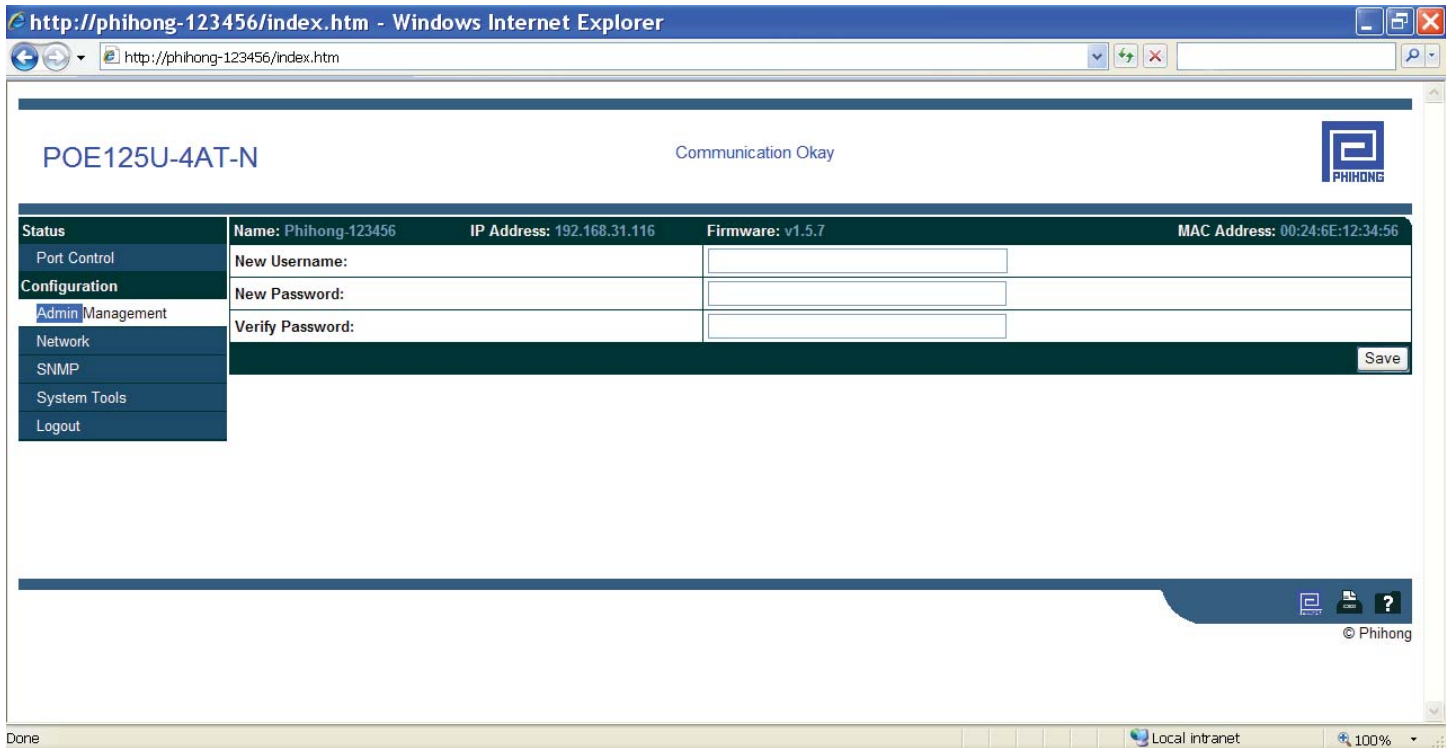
http://phihong-123456/index.htm - Windows Internet Explorer

http://phihong-123456/index.htm

POE125U-4AT-N

Communication Okay

PHIHONG

Status
Port Control
Configuration
Admin Management
Network
SNMP
System Tools
Logout

Name: Phihong-123456 IP Address: 192.168.31.116 Firmware: v1.5.7 MAC Address: 00:24:6E:12:34:56

| | |
|---|---|
| New Username: | |
| New Password: | |
| Verify Password: | |

Save

?

© Phihong

Done

Local intranet

100%